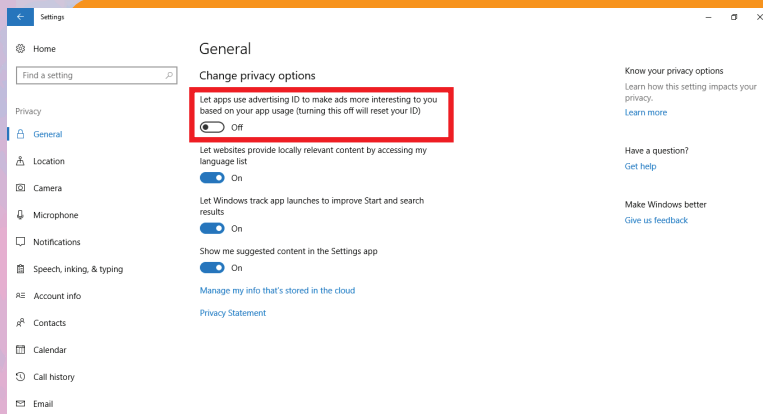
Settings

Home

Find a setting

Privacy

General

Location

Camera

Microphone

Notifications

Speech, inking, & typing

Account info

Contacts

Calendar

Call history

Email

General

Change privacy options

Let apps use advertising ID to make ads more interesting to you based on your app usage (turning this off will reset your ID)

Off

Let websites provide locally relevant content by accessing my language list

On

Let Windows track app launches to improve Start and search results

On

Show me suggested content in the Settings app

On

Manage my info that's stored in the cloud

Privacy Statement

Know your privacy options

Learn how this setting impacts your privacy.

Learn more

Have a question?

Get help

Make Windows better

Give us feedback